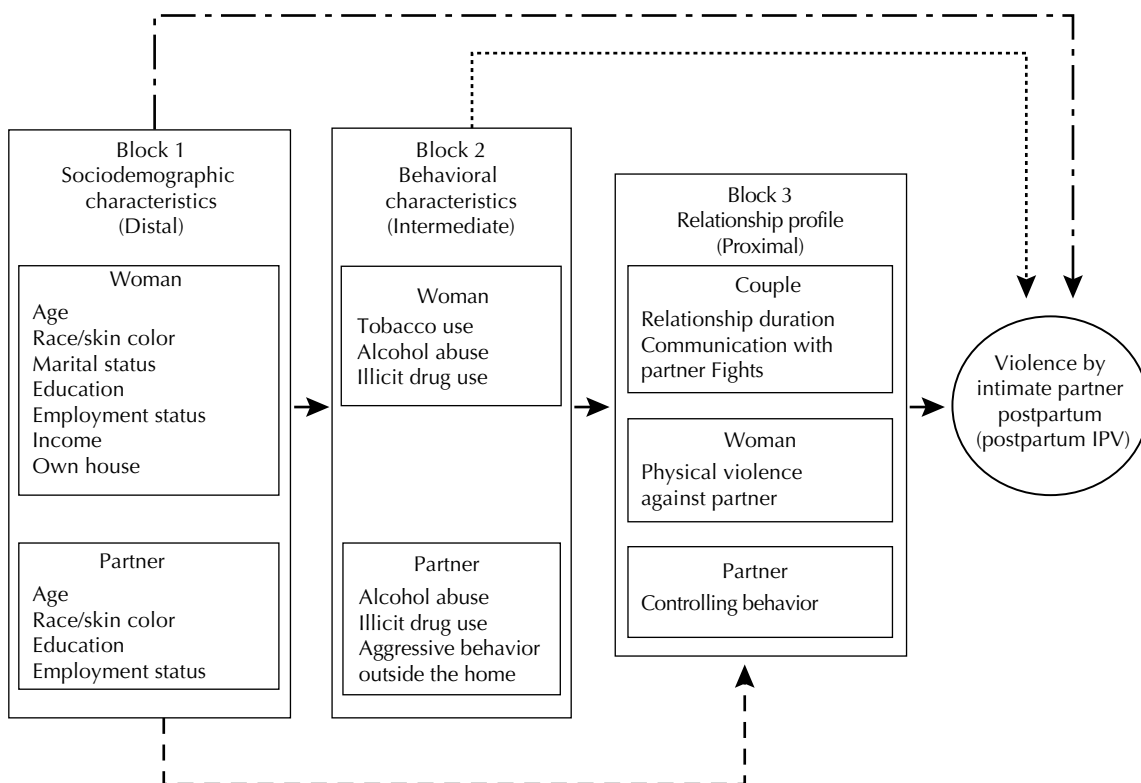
Block 1
Sociodemographic characteristics
(Distal)

Woman
Age
Race/skin color
Marital status
Education
Employment status
Income
Own house

Partner
Age
Race/skin color
Education
Employment status

Block 2
Behavioral characteristics
(Intermediate)

Woman
Tobacco use
Alcohol abuse
Illicit drug use

Partner
Alcohol abuse
Illicit drug use
Aggressive behavior outside the home

Block 3
Relationship profile
(Proximal)

Couple
Relationship duration
Communication with partner Fights

Woman
Physical violence against partner

Partner
Controlling behavior

Violence by intimate partner postpartum (postpartum IPV)